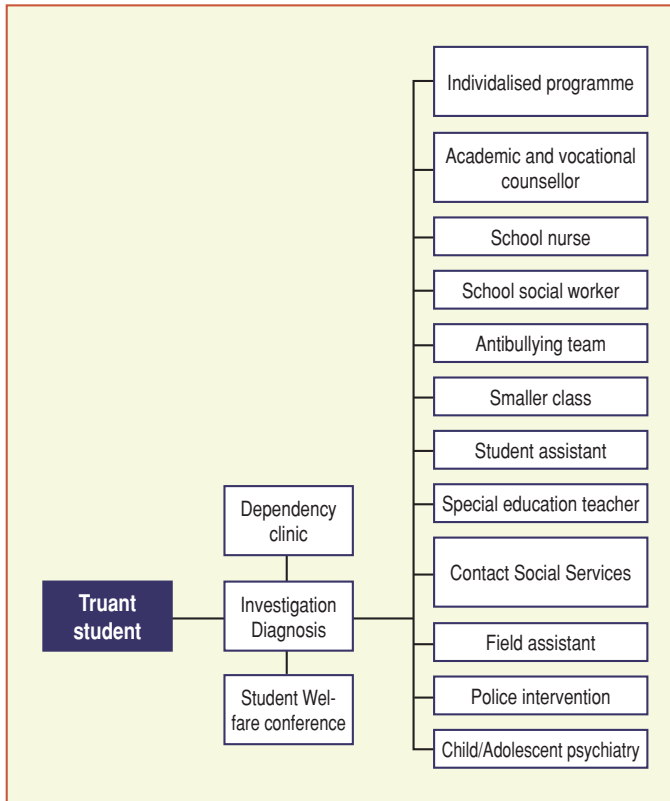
Truant student

Dependency clinic

Investigation Diagnosis

Student Welfare conference

Individualised programme

Academic and vocational counsellor

School nurse

School social worker

Antibullying team

Smaller class

Student assistant

Special education teacher

Contact Social Services

Field assistant

Police intervention

Child/Adolescent psychiatry